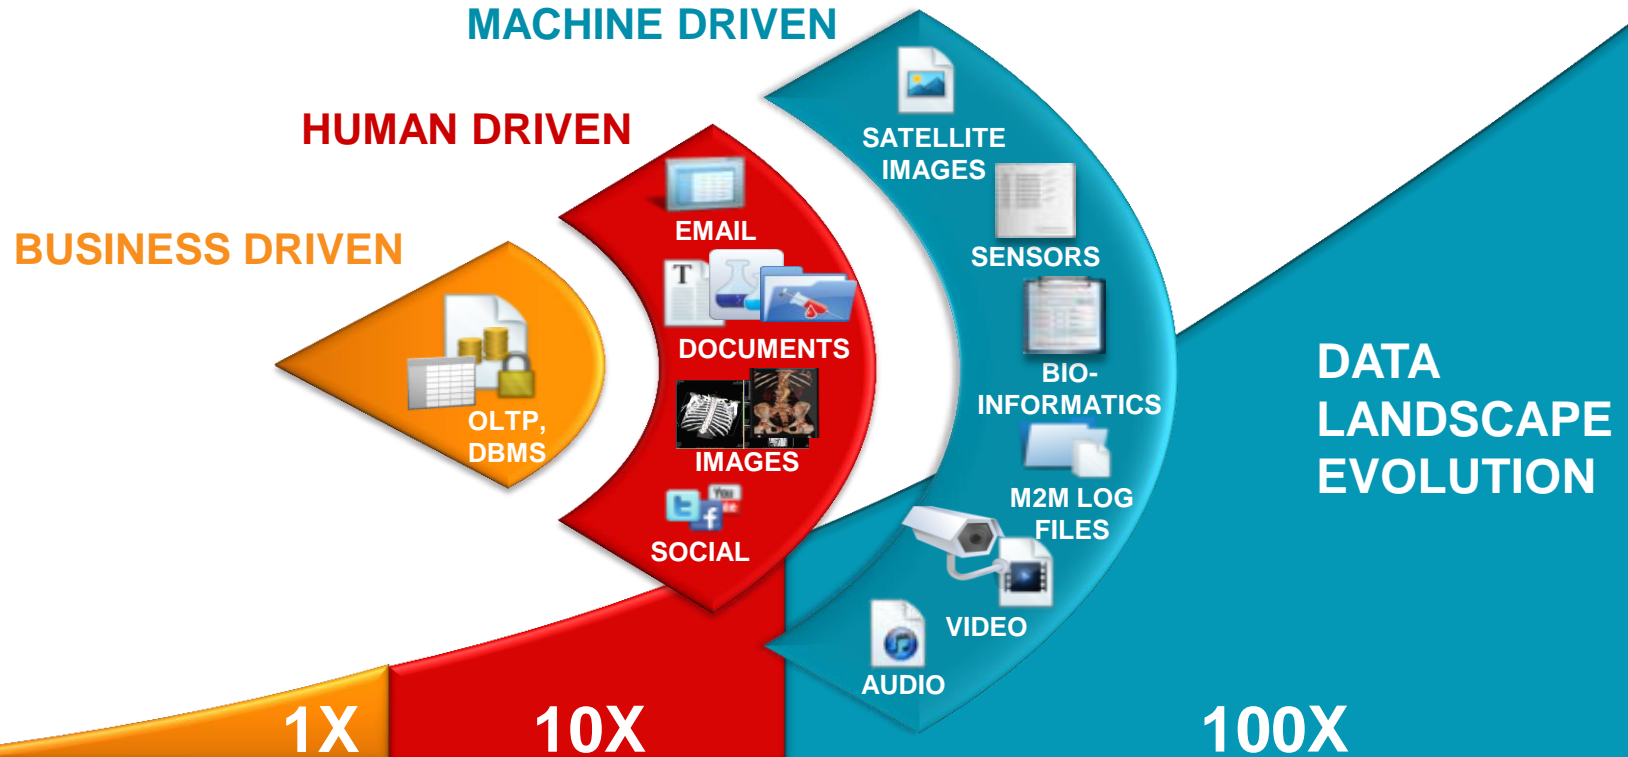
MACHINE DRIVEN

HUMAN DRIVEN

BUSINESS DRIVEN

OLTP, DBMS

EMAIL

DOCUMENTS

IMAGES

SOCIAL

SATELLITE IMAGES

SENSORS

BIO-INFORMATICS

M2M LOG FILES

VIDEO

AUDIO

DATA LANDSCAPE EVOLUTION

1X

10X

100X